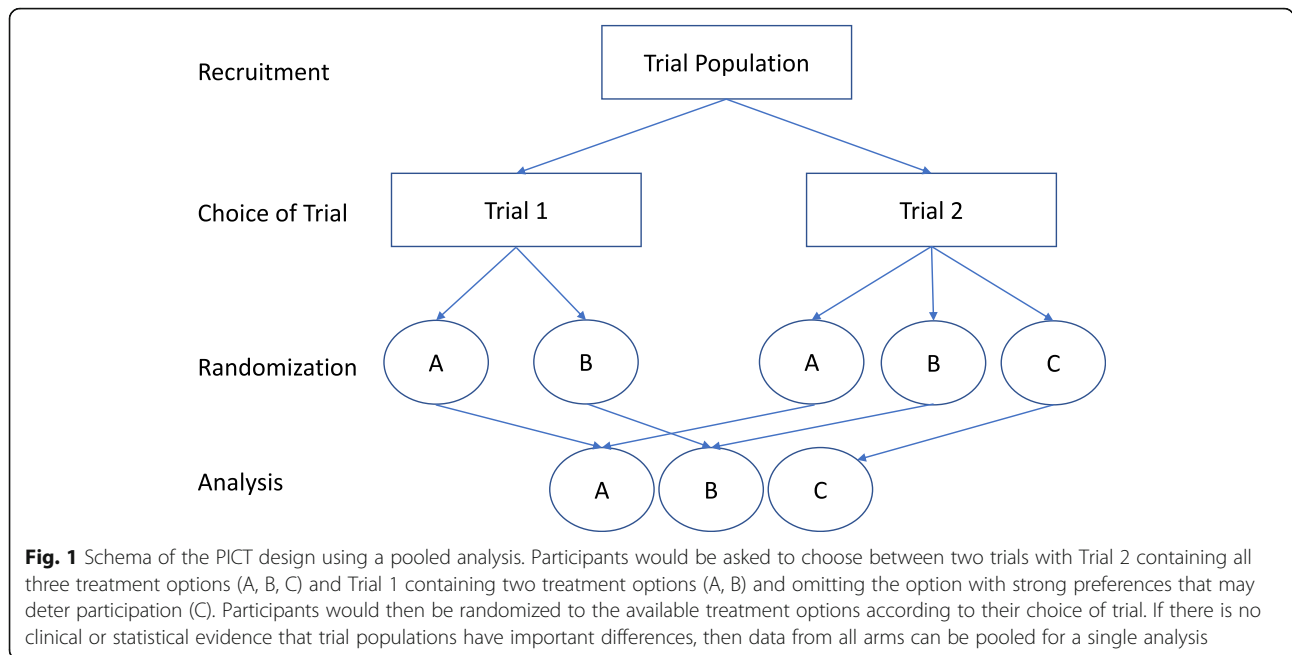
Recruitment

Trial Population

Choice of Trial

Trial 1

Trial 2

Randomization

A

B

A

B

C

Analysis

A

B

C

**Fig. 1** Schema of the PICT design using a pooled analysis. Participants would be asked to choose between two trials with Trial 2 containing all three treatment options (A, B, C) and Trial 1 containing two treatment options (A, B) and omitting the option with strong preferences that may deter participation (C). Participants would then be randomized to the available treatment options according to their choice of trial. If there is no clinical or statistical evidence that trial populations have important differences, then data from all arms can be pooled for a single analysis